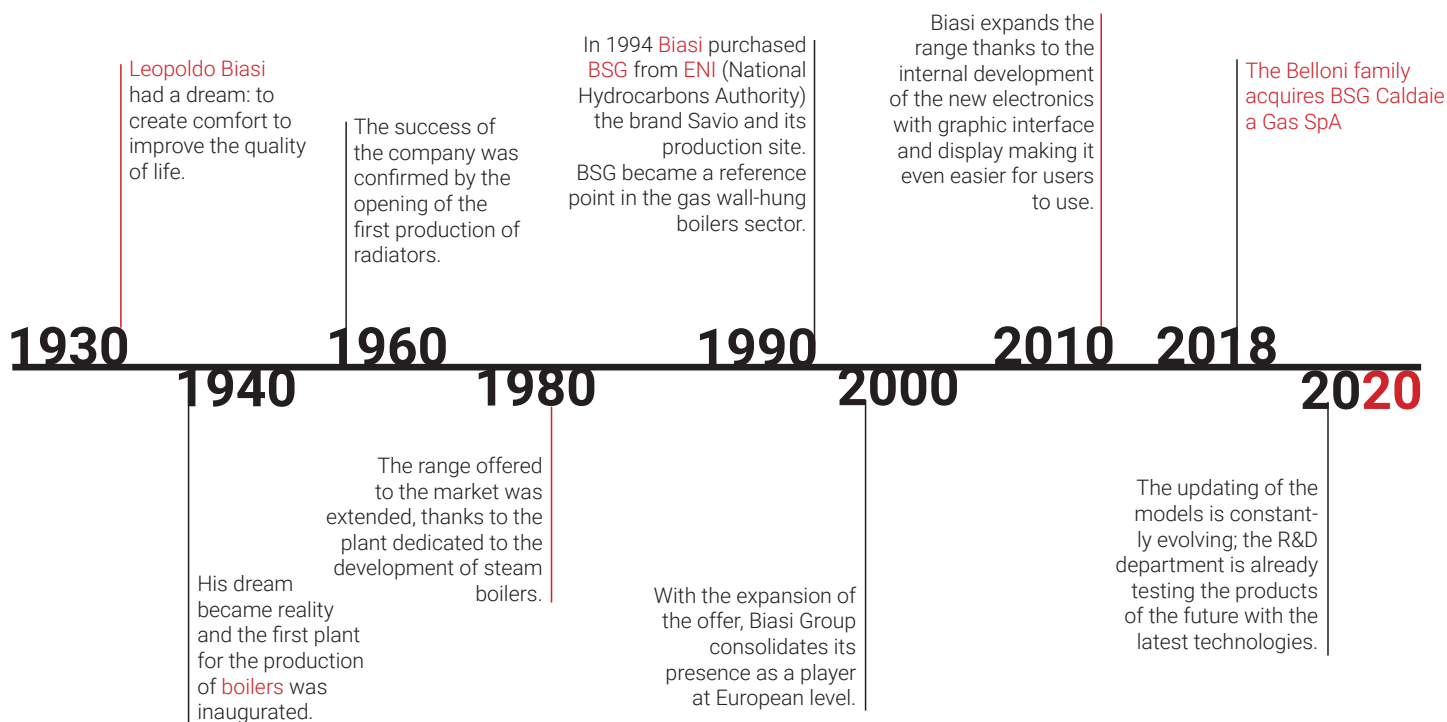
Leopoldo Biasi had a dream: to create comfort to improve the quality of life.

1930

1940

His dream became reality and the first plant for the production of boilers was inaugurated.

The success of the company was confirmed by the opening of the first production of radiators.

1960

1980

The range offered to the market was extended, thanks to the plant dedicated to the development of steam boilers.

In 1994 Biasi purchased BSG from ENI (National Hydrocarbons Authority) the brand Savio and its production site. BSG became a reference point in the gas wall-hung boilers sector.

1990

2000

With the expansion of the offer, Biasi Group consolidates its presence as a player at European level.

Biasi expands the range thanks to the internal development of the new electronics with graphic interface and display making it even easier for users to use.

2010

The Belloni family acquires BSG Caldaie a Gas SpA

2018

2020

The updating of the models is constantly evolving; the R&D department is already testing the products of the future with the latest technologies.